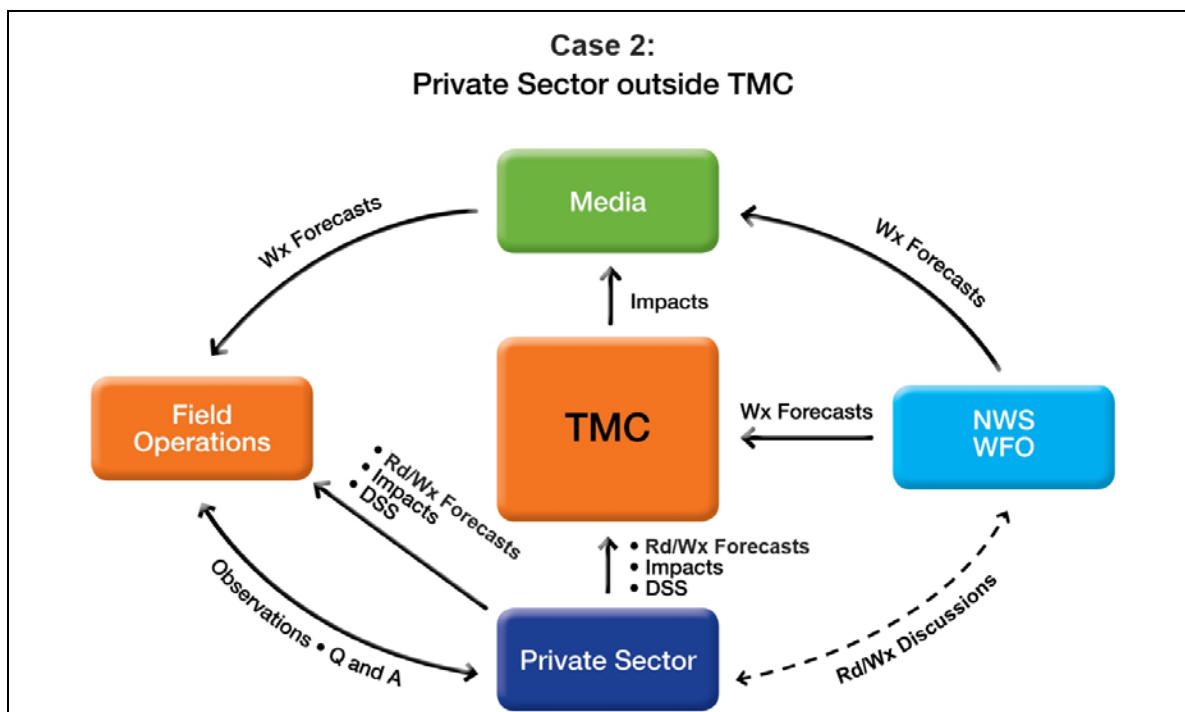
Case 2:
Private Sector outside TMC

Media

Wx Forecasts

Wx Forecasts

Impacts

TMC

Field Operations

Wx Forecasts

NWS WFO

• Rd/Wx Forecasts
• Impacts
• DSS

• Rd/Wx Forecasts
• Impacts
• DSS

Observations • Q and A

Private Sector

Rd/Wx Discussions